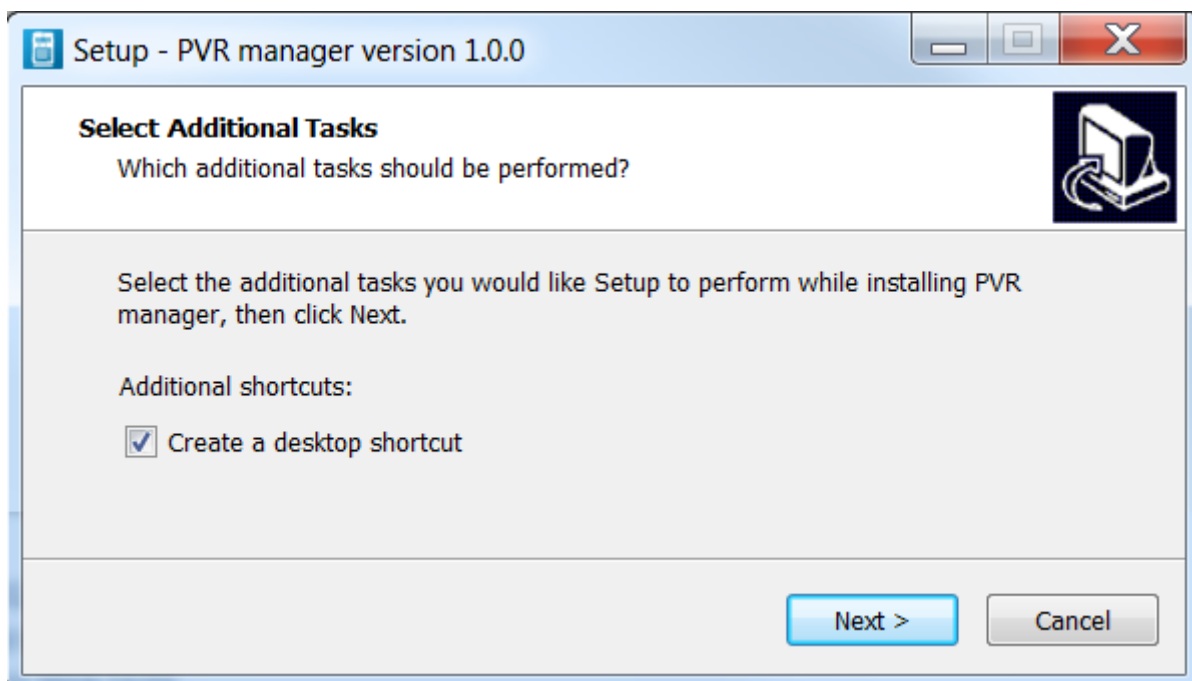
Setup - PVR manager version 1.0.0

Select Additional Tasks

Which additional tasks should be performed?

Select the additional tasks you would like Setup to perform while installing PVR manager, then click Next.

Additional shortcuts:

Create a desktop shortcut

Next >

Cancel